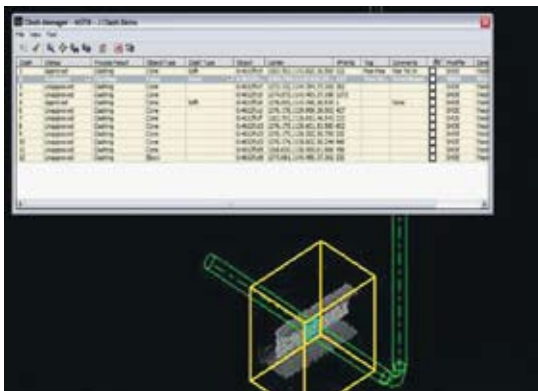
Clash Manager - NDT8 - 17 Clash Items

File View Tool

| Clash | Status | Trouble Result | Object Type | Clash Type | Object | Location | Priority | Tag | Comments | Modified |
|---|---|---|---|---|---|---|---|---|---|---|
| 1 | Approved | Clashing | Core | Soft | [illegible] | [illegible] | | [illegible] | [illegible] | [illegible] |
| 2 | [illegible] | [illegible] | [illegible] | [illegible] | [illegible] | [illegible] | | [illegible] | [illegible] | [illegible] |
| 3 | Unapproved | Clashing | Core | | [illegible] | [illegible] | | | | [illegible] |
| 4 | Approved | Clashing | Core | Soft | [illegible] | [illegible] | | | None | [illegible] |
| 5 | Unapproved | Clashing | Core | | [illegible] | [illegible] | | | | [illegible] |
| 6 | Unapproved | Clashing | Core | | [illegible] | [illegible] | | | | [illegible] |
| 7 | Unapproved | Clashing | Core | | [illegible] | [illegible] | | | | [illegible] |
| 8 | Unapproved | Clashing | Core | | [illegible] | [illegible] | | | | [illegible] |
| 9 | Unapproved | Clashing | Core | | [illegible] | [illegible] | | | | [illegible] |
| 10 | Unapproved | Clashing | Core | | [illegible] | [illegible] | | | | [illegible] |
| 11 | Unapproved | Clashing | Core | | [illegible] | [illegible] | | | | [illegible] |
| 12 | Unapproved | Clashing | Beam | | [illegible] | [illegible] | | | | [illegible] |